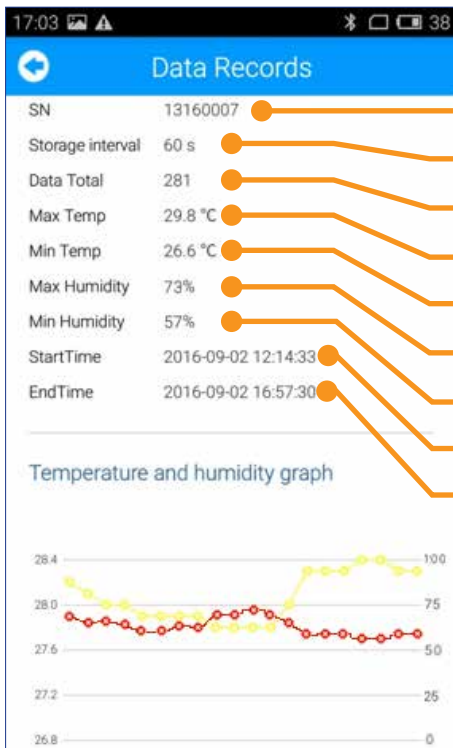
17:03 38

Data Records

SN 13160007
Storage interval 60 s
Data Total 281
Max Temp 29.8 ℃
Min Temp 26.6 ℃
Max Humidity 73%
Min Humidity 57%
StartTime 2016-09-02 12:14:33
EndTime 2016-09-02 16:57:30

Temperature and humidity graph

28.4
28.0
27.6
27.2
26.8

100
75
50
25
0